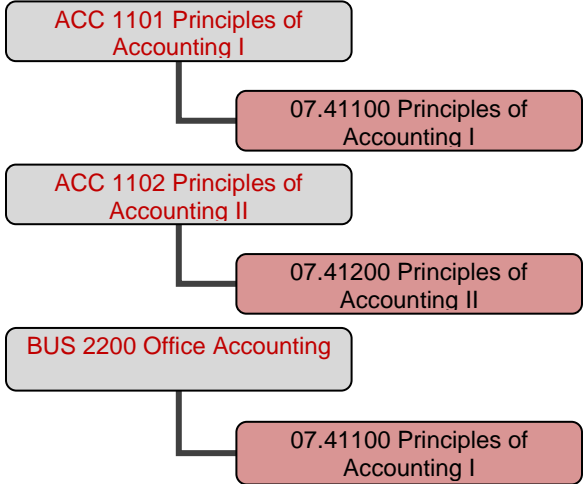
ACC 1101 Principles of Accounting I

07.41100 Principles of Accounting I

ACC 1102 Principles of Accounting II

07.41200 Principles of Accounting II

BUS 2200 Office Accounting

07.41100 Principles of Accounting I